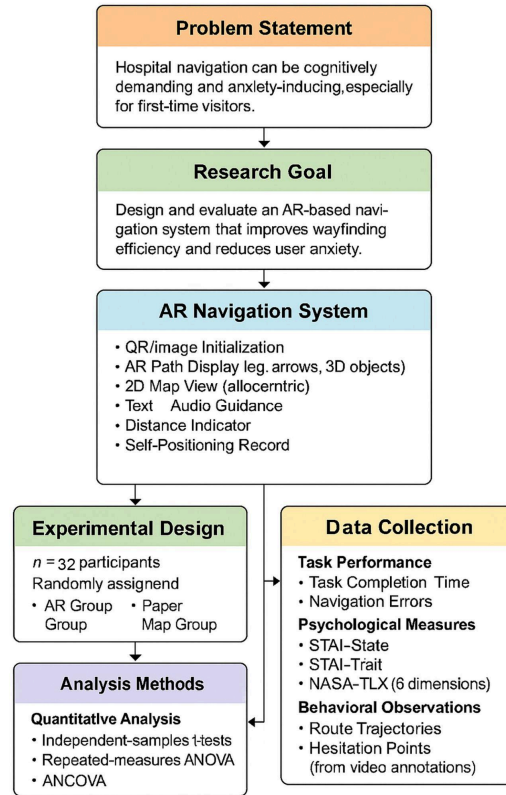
Problem Statement

Hospital navigation can be cognitively demanding and anxlety-inducing,especially for first-time visitors.

Research Goal

Design and evaluate an AR-based navigation system that improves wayfinding efficiency and reduces user anxiety.

AR Navigation System

- QR/image Initialization
- AR Path Display leg. arrows, 3D objects)
- 2D Map View (allocerntric)
- Text Audio Guidance
- Distance Indicator
- Self-Positioning Record

Experimental Design

$n$ = 32 participants
Randomly assignend
- AR Group Group
- Paper Map Group

Analysis Methods

Quantitative Analysis
- Independent-samples t-tests
- Repeated-measures ANOVA
- ANCOVA

Data Collection

Task Performance
- Task Completion Time
- Navigation Errors

Psychological Measures
- STAI-State
- STAI-Trait
- NASA-TLX (6 dimensions)

Behavioral Observations
- Route Trajectories
- Hesitation Points (from video annotations)